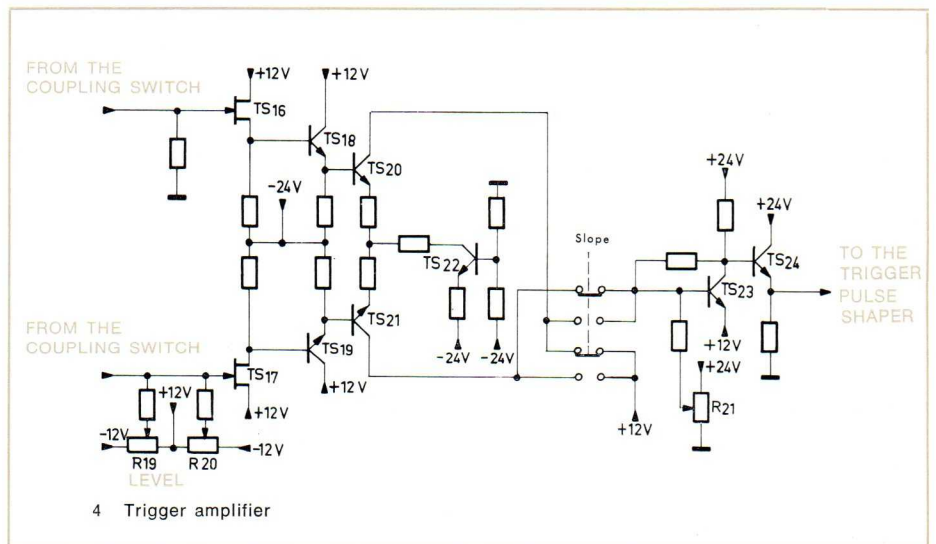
FROM THE COUPLING SWITCH

+12V
TS16
+12V
TS18
TS20
-24V
TS22
-24V
-24V
TS21
TS19
+12V

FROM THE COUPLING SWITCH

TS17
+12V
+12V
-12V
-12V
R19
R20
LEVEL

Slope

+24V
+24V
TS24
TS23
+12V
+24V
R21
+12V

TO THE TRIGGER PULSE SHAPER

4 Trigger amplifier